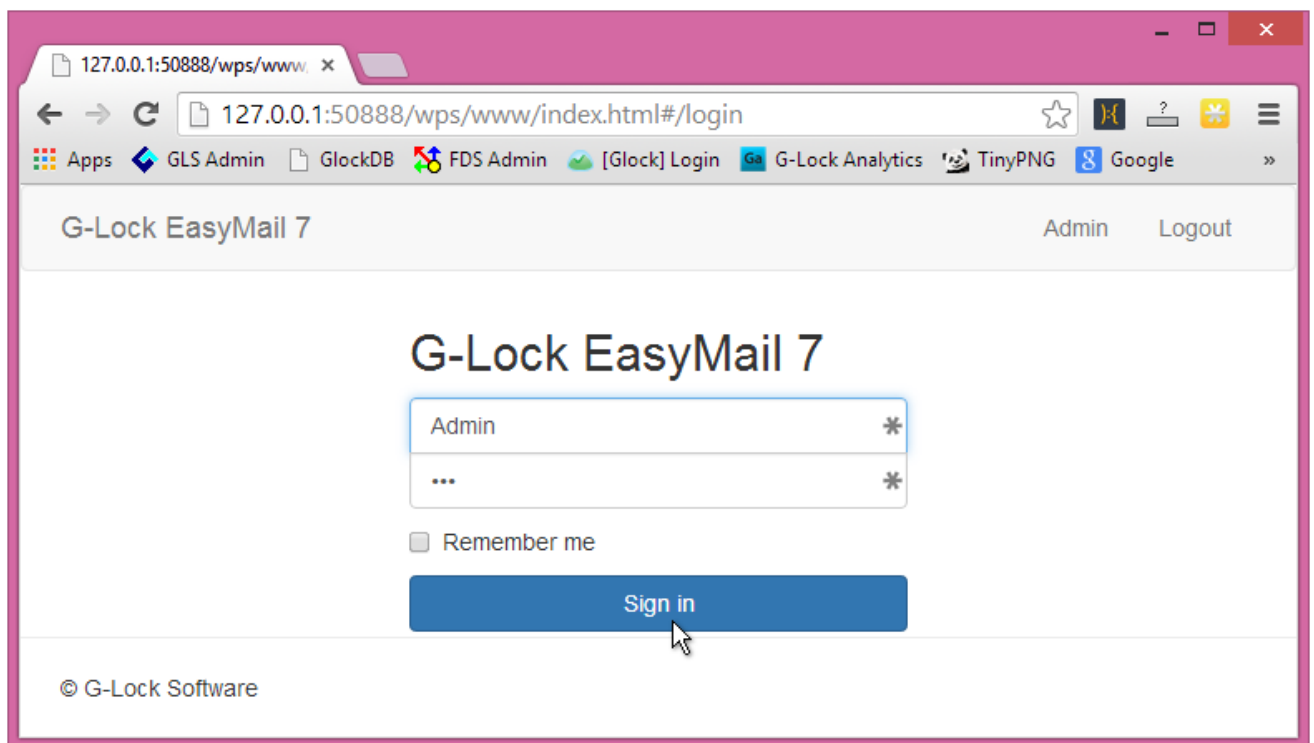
127.0.0.1:50888/wps/www ×

127.0.0.1:50888/wps/www/index.html#/login

Apps GLS Admin GlockDB FDS Admin [Glock] Login G-Lock Analytics TinyPNG Google »

G-Lock EasyMail 7

Admin Logout

G-Lock EasyMail 7

Admin

•••

Remember me

Sign in

© G-Lock Software